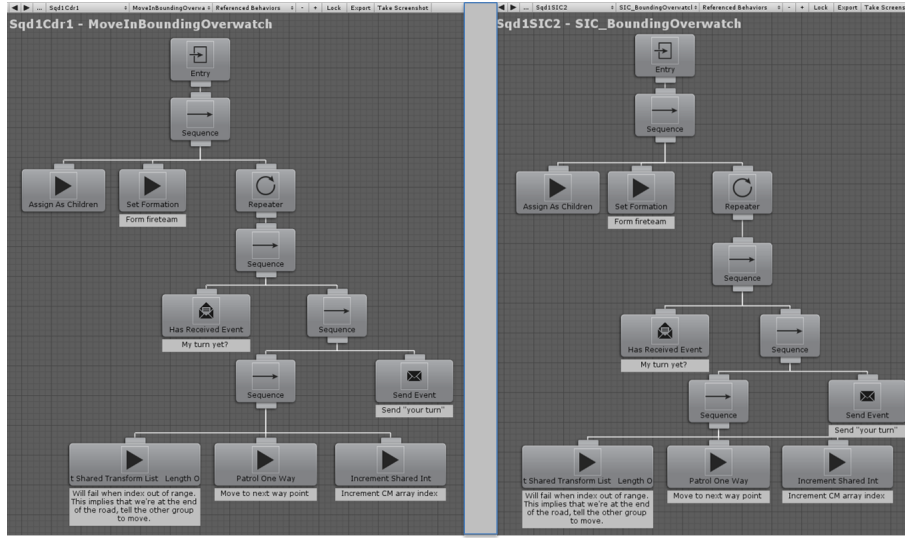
◀ ▶ ... Sqd1Cdr1 MoveInBoundingOverwa Referenced Behaviors - + Lock Export Take Screenshot

Sqd1Cdr1 - MoveInBoundingOverwatch

Entry

Sequence

Assign As Children

Set Formation

Form fireteam

Repeater

Sequence

Has Received Event

My turn yet?

Sequence

Sequence

Send Event

Send "your turn"

t Shared Transform List Length O

Will fail when index out of range. This implies that we're at the end of the road, tell the other group to move.

Patrol One Way

Move to next way point

Increment Shared Int

Increment CM array index

◀ ▶ ... Sqd1SIC2 SIC_BoundingOverwatc Referenced Behaviors - + Lock Export Take Screens

Sqd1SIC2 - SIC_BoundingOverwatch

Entry

Sequence

Assign As Children

Set Formation

Form fireteam

Repeater

Sequence

Has Received Event

My turn yet?

Sequence

Sequence

Send Event

Send "your turn"

t Shared Transform List Length O

Will fail when index out of range. This implies that we're at the end of the road, tell the other group to move.

Patrol One Way

Move to next way point

Increment Shared Int

Increment CM array index